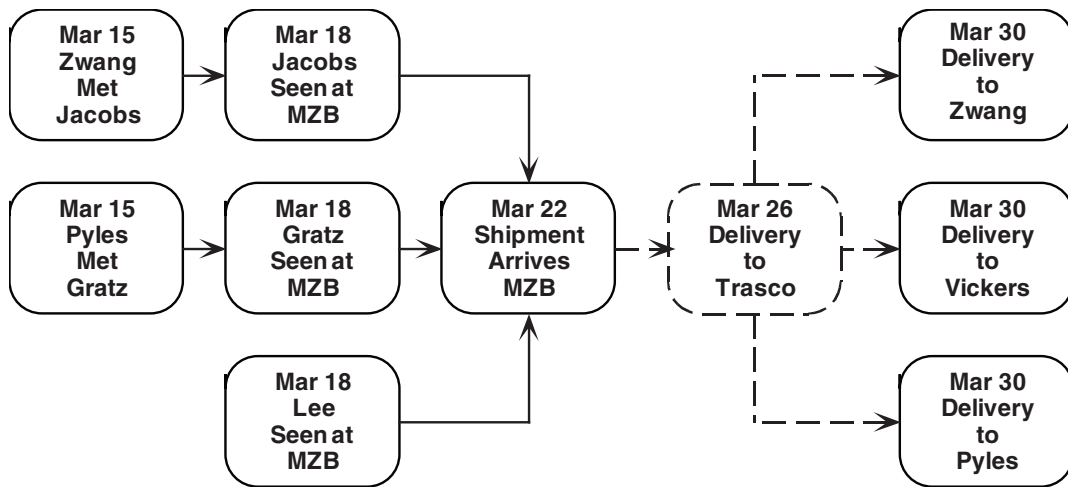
Mar 15
Zwang
Met
Jacobs

Mar 18
Jacobs
Seen at
MZB

Mar 15
Pyles
Met
Gratz

Mar 18
Gratz
Seen at
MZB

Mar 18
Lee
Seen at
MZB

Mar 22
Shipment
Arrives
MZB

Mar 26
Delivery
to
Trasco

Mar 30
Delivery
to
Zwang

Mar 30
Delivery
to
Vickers

Mar 30
Delivery
to
Pyles